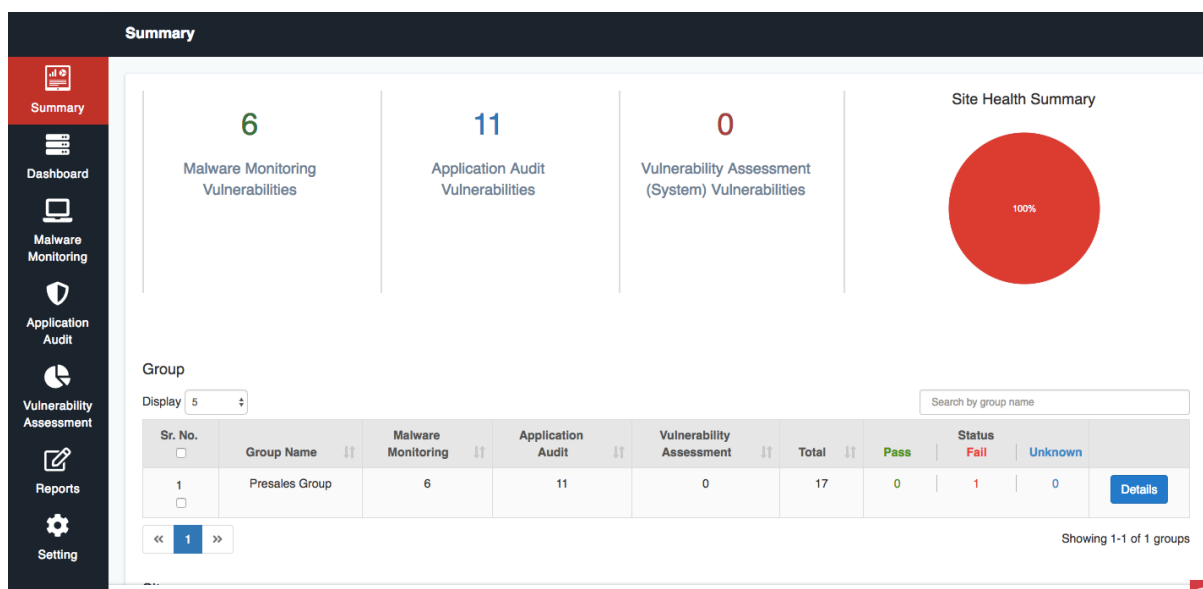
Summary

Summary
Dashboard
Malware Monitoring
Application Audit
Vulnerability Assessment
Reports
Setting

6
Malware Monitoring Vulnerabilities

11
Application Audit Vulnerabilities

0
Vulnerability Assessment (System) Vulnerabilities

Site Health Summary
100%

Group

Display 5

Search by group name

| Sr. No. | Group Name | Malware Monitoring | Application Audit | Vulnerability Assessment | Total | Status Pass | Status Fail | Status Unknown | |
|---|---|---|---|---|---|---|---|---|---|
| 1 | Presales Group | 6 | 11 | 0 | 17 | 0 | 1 | 0 | Details |

« 1 »

Showing 1-1 of 1 groups